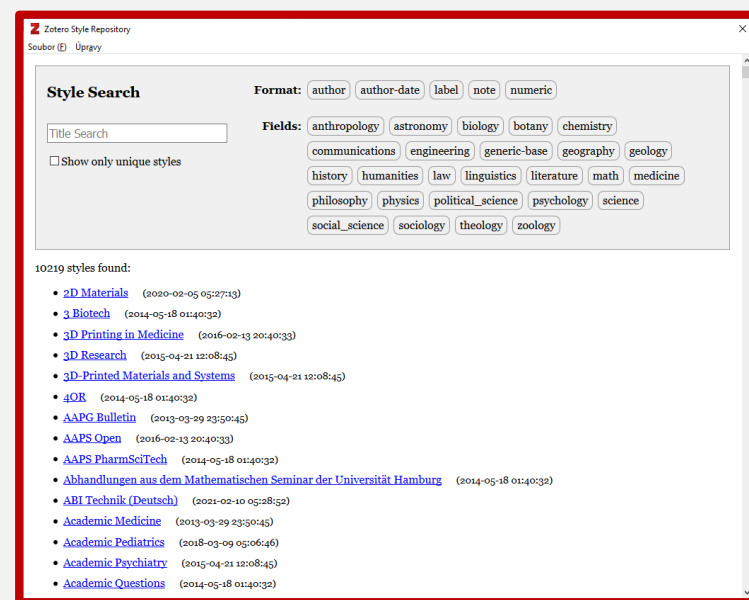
Zotero Style Repository

Soubor (F) Úpravy

Style Search

Title Search

Show only unique styles

Format: author author-date label note numeric

Fields: anthropology astronomy biology botany chemistry communications engineering generic-base geography geology history humanities law linguistics literature math medicine philosophy physics political_science psychology science social_science sociology theology zoology

10219 styles found:

- 2D Materials (2020-02-05 05:27:13)
- 3 Biotech (2014-05-18 01:40:32)
- 3D Printing in Medicine (2016-02-13 20:40:33)
- 3D Research (2015-04-21 12:08:45)
- 3D-Printed Materials and Systems (2015-04-21 12:08:45)
- 4OR (2014-05-18 01:40:32)
- AAPG Bulletin (2013-03-29 23:50:45)
- AAPS Open (2016-02-13 20:40:33)
- AAPS PharmSciTech (2014-05-18 01:40:32)
- Abhandlungen aus dem Mathematischen Seminar der Universität Hamburg (2014-05-18 01:40:32)
- ABI Technik (Deutsch) (2021-02-10 05:28:52)
- Academic Medicine (2013-03-29 23:50:45)
- Academic Pediatrics (2018-03-09 05:06:46)
- Academic Psychiatry (2015-04-21 12:08:45)
- Academic Questions (2014-05-18 01:40:32)